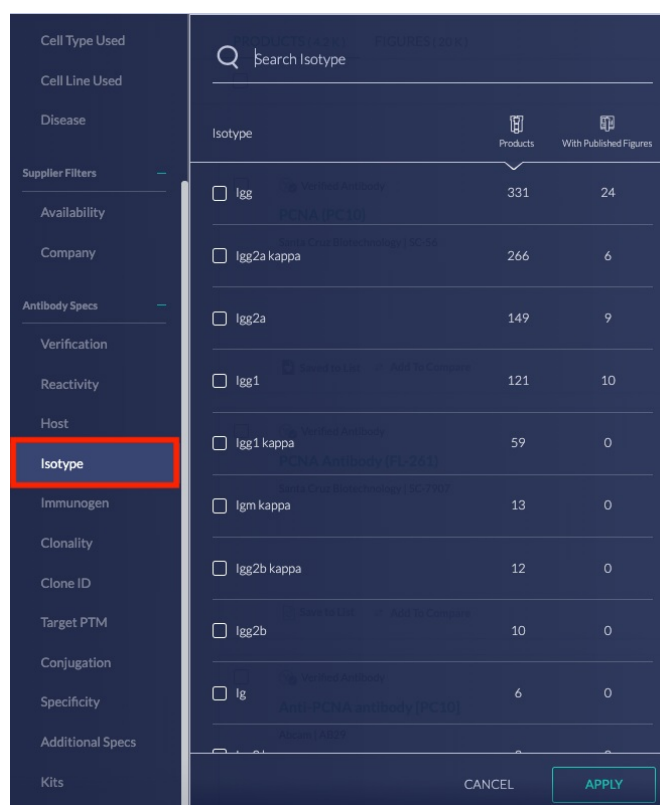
Cell Type Used
Cell Line Used
Disease
Supplier Filters
Availability
Company
Antibody Specs
Verification
Reactivity
Host
Isotype
Immunogen
Clonality
Clone ID
Target PTM
Conjugation
Specificity
Additional Specs
Kits

Search Isotype

| Isotype | Products | With Published Figures |
|---|---|---|
| Igg | 331 | 24 |
| Igg2a kappa | 266 | 6 |
| Igg2a | 149 | 9 |
| Igg1 | 121 | 10 |
| Igg1 kappa | 59 | 0 |
| Igm kappa | 13 | 0 |
| Igg2b kappa | 12 | 0 |
| Igg2b | 10 | 0 |
| Ig | 6 | 0 |

CANCEL
APPLY